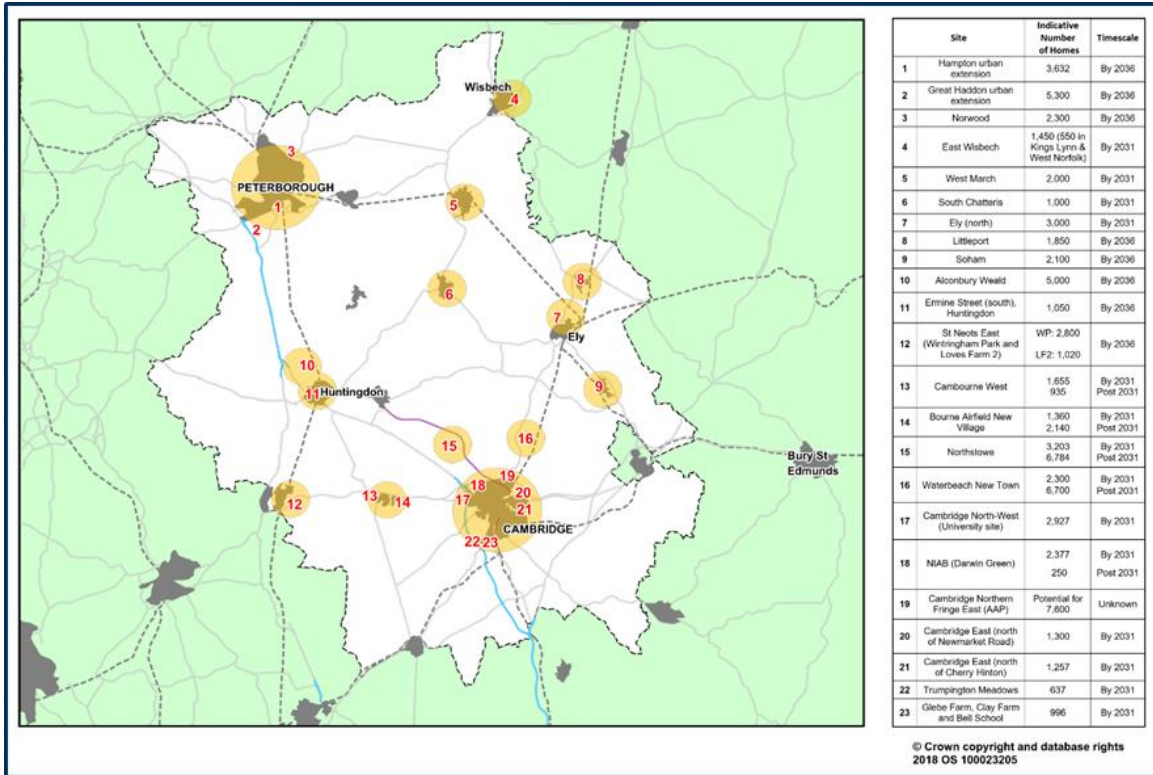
Wisbech
4
3
PETERBOROUGH
1
2
5
8
6
7
Ely
10
9
11
Huntingdon
16
15
Bury St Edmunds
18
19
17
20
12
13
14
21
CAMBRIDGE
22
23

| | Site | Indicative Number of Homes | Timescale |
|---|---|---|---|
| 1 | Hampton urban extension | 3,632 | By 2036 |
| 2 | Great Haddon urban extension | 5,300 | By 2036 |
| 3 | Norwood | 2,300 | By 2036 |
| 4 | East Wisbech | 1,450 (550 in Kings Lynn & West Norfolk) | By 2031 |
| 5 | West March | 2,000 | By 2031 |
| 6 | South Chatteris | 1,000 | By 2031 |
| 7 | Ely (north) | 3,000 | By 2031 |
| 8 | Littleport | 1,850 | By 2036 |
| 9 | Soham | 2,100 | By 2036 |
| 10 | Alconbury Weald | 5,000 | By 2036 |
| 11 | Ermine Street (south), Huntingdon | 1,050 | By 2036 |
| 12 | St Neots East (Wintringham Park and Loves Farm 2) | WP: 2,800 LF2: 1,020 | By 2036 |
| 13 | Cambourne West | 1,655 935 | By 2031 Post 2031 |
| 14 | Bourne Airfield New Village | 1,360 2,140 | By 2031 Post 2031 |
| 15 | Northstowe | 3,203 6,784 | By 2031 Post 2031 |
| 16 | Waterbeach New Town | 2,300 6,700 | By 2031 Post 2031 |
| 17 | Cambridge North-West (University site) | 2,927 | By 2031 |
| 18 | NIAB (Darwin Green) | 2,377 250 | By 2031 Post 2031 |
| 19 | Cambridge Northern Fringe East (AAP) | Potential for 7,800 | Unknown |
| 20 | Cambridge East (north of Newmarket Road) | 1,300 | By 2031 |
| 21 | Cambridge East (north of Cherry Hinton) | 1,257 | By 2031 |
| 22 | Trumpington Meadows | 637 | By 2031 |
| 23 | Glebe Farm, Clay Farm and Bell School | 996 | By 2031 |

© Crown copyright and database rights 2018 OS 100023205